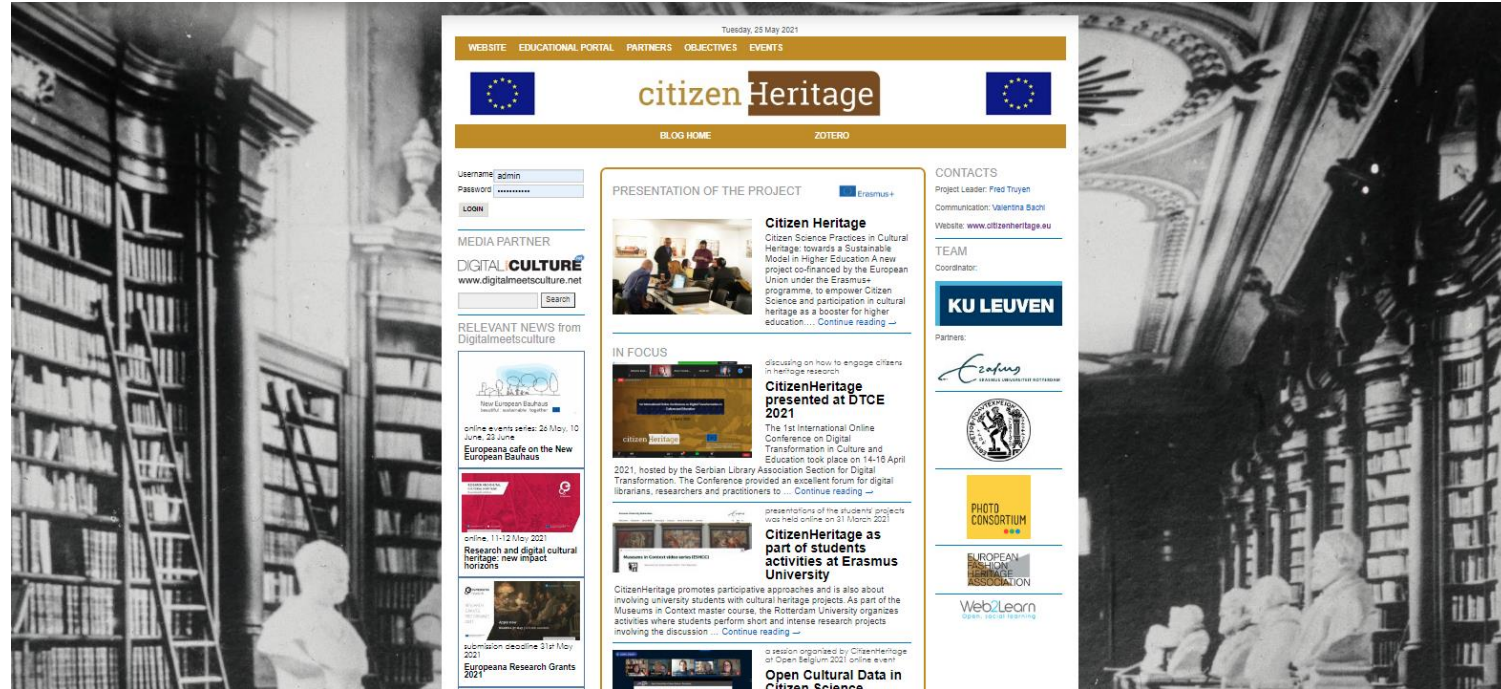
Tuesday, 25 May 2021

WEBSITE EDUCATIONAL PORTAL PARTNERS OBJECTIVES EVENTS

citizen Heritage

BLOG HOME ZOTERO

Username admin
Password ••••••••••••
LOGIN

MEDIA PARTNER
DIGITAL CULTURE
www.digitalmeetsculture.net
Search

RELEVANT NEWS from Digitalmeetsculture

New European Bauhaus
online events series: 26 May, 10 June, 23 June
Europeana cafe on the New European Bauhaus

online, 11-12 May 2021
Research and digital cultural heritage: new impact horizons

submission deadline 31st May 2021
Europeana Research Grants 2021

PRESENTATION OF THE PROJECT
Erasmus+

Citizen Heritage
Citizen Science Practices in Cultural Heritage: towards a Sustainable Model in Higher Education A new project co-financed by the European Union under the Erasmus+ programme, to empower Citizen Science and participation in cultural heritage as a booster for higher education.... Continue reading →

IN FOCUS
discussing on how to engage citizens in heritage research
CitizenHeritage presented at DTCE 2021
The 1st International Online Conference on Digital Transformation in Culture and Education took place on 14-16 April 2021, hosted by the Serbian Library Association Section for Digital Transformation. The Conference provided an excellent forum for digital librarians, researchers and practitioners to ... Continue reading →

presentations of the students' projects was held online on 31 March 2021
CitizenHeritage as part of students activities at Erasmus University
CitizenHeritage promotes participative approaches and is also about involving university students with cultural heritage projects. As part of the Museums in Context master course, the Rotterdam University organizes activities where students perform short and intense research projects involving the discussion ... Continue reading →

a session organized by CitizenHeritage at Open Belgium 2021 online event
Open Cultural Data in Citizen Science

CONTACTS
Project Leader: Fred Truyen
Communication: Valentina Bachi
Website: www.citizenheritage.eu

TEAM
Coordinator:
KU LEUVEN
Partners:
Erasmus Universiteit Rotterdam
PHOTO CONSORTIUM
EUROPEAN FASHION HERITAGE ASSOCIATION
Web2Learn
open, social learning